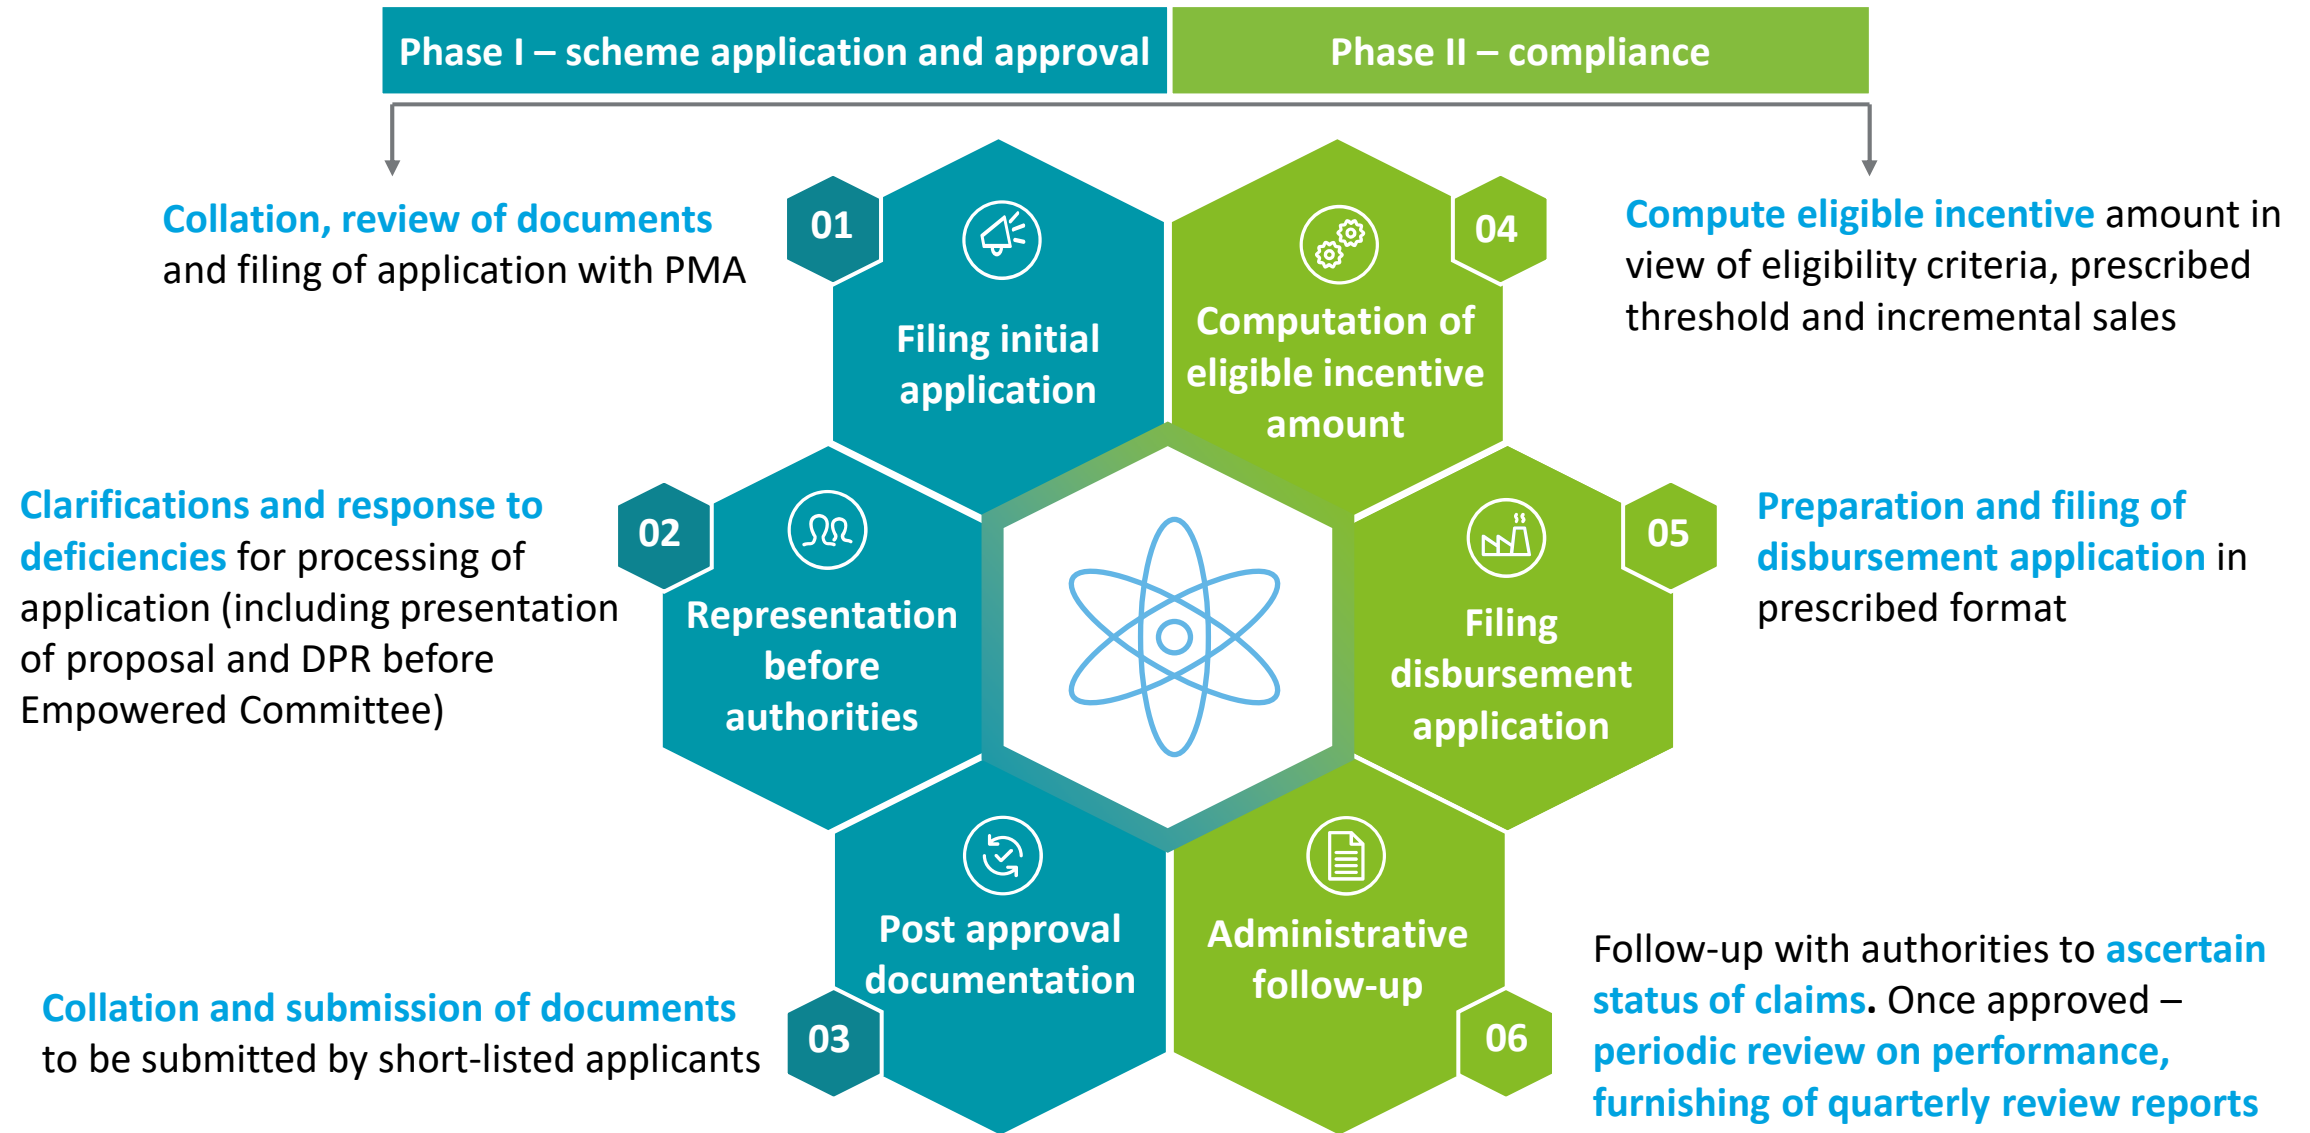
Phase I – scheme application and approval

Phase II – compliance

Collation, review of documents and filing of application with PMA

01

Filing initial application

04

Computation of eligible incentive amount

Compute eligible incentive amount in view of eligibility criteria, prescribed threshold and incremental sales

Clarifications and response to deficiencies for processing of application (including presentation of proposal and DPR before Empowered Committee)

02

Representation before authorities

05

Filing disbursement application

Preparation and filing of disbursement application in prescribed format

Post approval documentation

03

Collation and submission of documents to be submitted by short-listed applicants

Administrative follow-up

06

Follow-up with authorities to ascertain status of claims. Once approved – periodic review on performance, furnishing of quarterly review reports